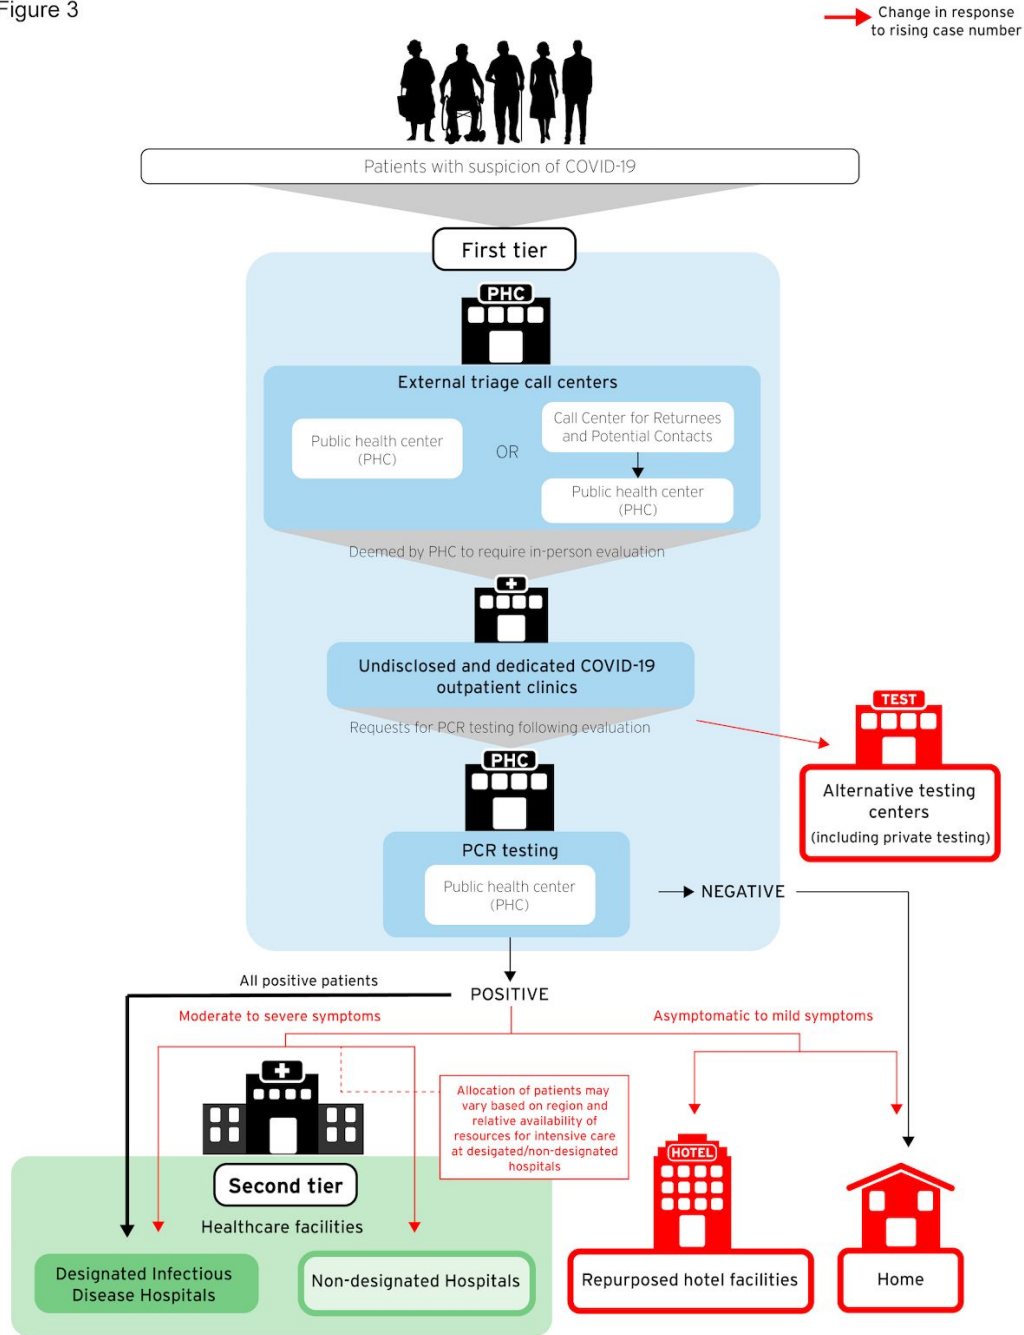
Figure 3

Change in response to rising case number

Patients with suspicion of COVID-19

First tier

PHC

External triage call centers

Public health center (PHC)

OR

Call Center for Returnees and Potential Contacts

Public health center (PHC)

Deemed by PHC to require in-person evaluation

Undisclosed and dedicated COVID-19 outpatient clinics

Requests for PCR testing following evaluation

TEST

Alternative testing centers (including private testing)

PHC

PCR testing

Public health center (PHC)

NEGATIVE

All positive patients

POSITIVE

Moderate to severe symptoms

Asymptomatic to mild symptoms

Allocation of patients may vary based on region and relative availability of resources for intensive care at desigated/non-designated hospitals

HOTEL

Second tier

Healthcare facilities

Designated Infectious Disease Hospitals

Non-designated Hospitals

Repurposed hotel facilities

Home